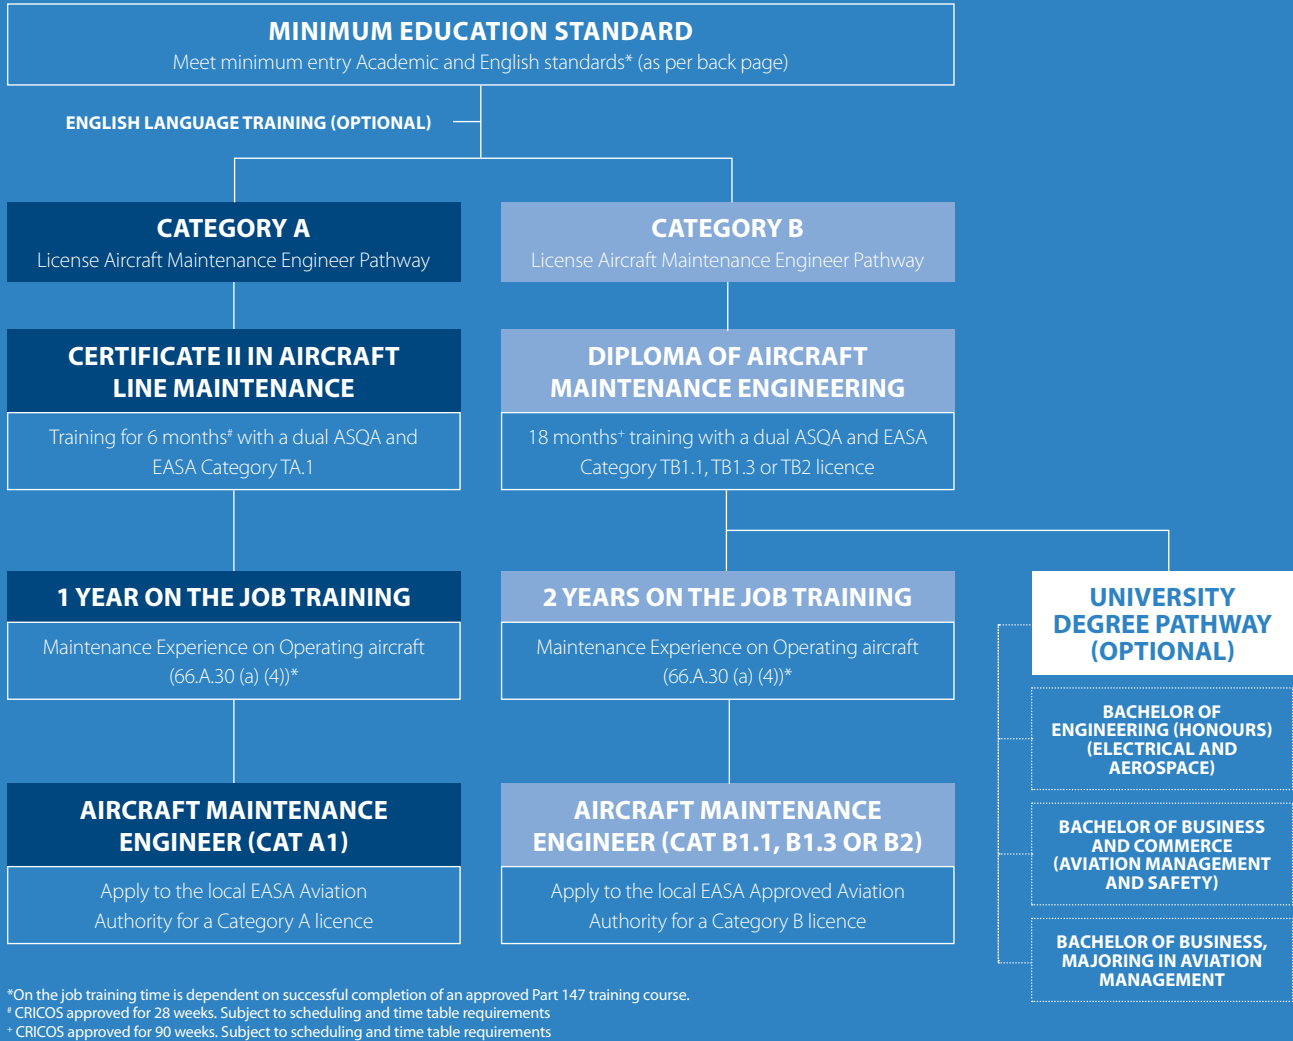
MINIMUM EDUCATION STANDARD
Meet minimum entry Academic and English standards* (as per back page)

ENGLISH LANGUAGE TRAINING (OPTIONAL)

CATEGORY A
License Aircraft Maintenance Engineer Pathway

CERTIFICATE II IN AIRCRAFT LINE MAINTENANCE
Training for 6 months# with a dual ASQA and EASA Category TA.1

1 YEAR ON THE JOB TRAINING
Maintenance Experience on Operating aircraft (66.A.30 (a) (4))*

AIRCRAFT MAINTENANCE ENGINEER (CAT A1)
Apply to the local EASA Aviation Authority for a Category A licence

CATEGORY B
License Aircraft Maintenance Engineer Pathway

DIPLOMA OF AIRCRAFT MAINTENANCE ENGINEERING
18 months+ training with a dual ASQA and EASA Category TB1.1, TB1.3 or TB2 licence

2 YEARS ON THE JOB TRAINING
Maintenance Experience on Operating aircraft (66.A.30 (a) (4))*

AIRCRAFT MAINTENANCE ENGINEER (CAT B1.1, B1.3 OR B2)
Apply to the local EASA Approved Aviation Authority for a Category B licence

UNIVERSITY DEGREE PATHWAY (OPTIONAL)

BACHELOR OF ENGINEERING (HONOURS) (ELECTRICAL AND AEROSPACE)

BACHELOR OF BUSINESS AND COMMERCE (AVIATION MANAGEMENT AND SAFETY)

BACHELOR OF BUSINESS, MAJORING IN AVIATION MANAGEMENT

*On the job training time is dependent on successful completion of an approved Part 147 training course.
# CRICOS approved for 28 weeks. Subject to scheduling and time table requirements
+ CRICOS approved for 90 weeks. Subject to scheduling and time table requirements